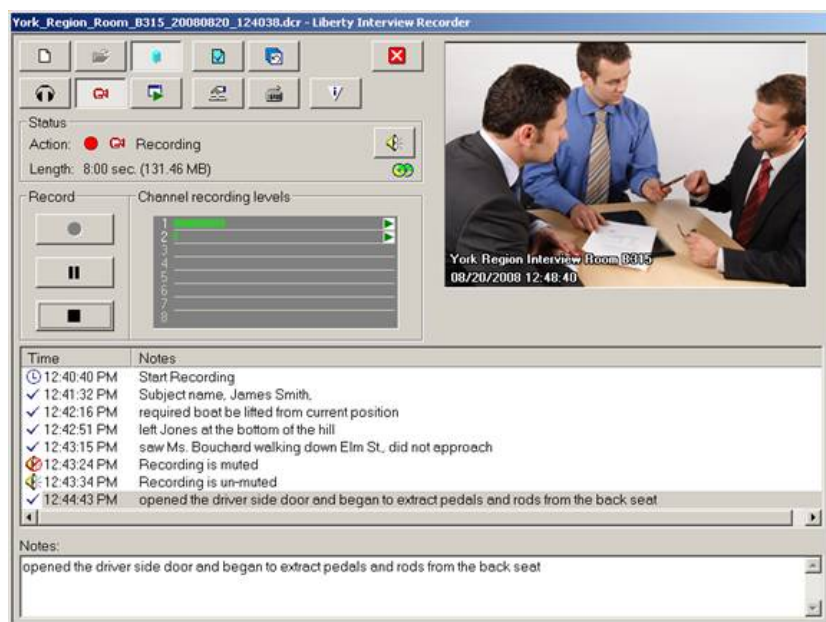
York_Region_Room_B315_20080820_124038.dcr - Liberty Interview Recorder

Status
Action: Recording
Length: 8:00 sec. (131.46 MB)

Record

Channel recording levels
1
2
3
4
5
6
7
8

York Region Interview Room B315
08/20/2008 12:48:40

| Time | Notes |
|---|---|
| 12:40:40 PM | Start Recording |
| 12:41:32 PM | Subject name, James Smith, |
| 12:42:16 PM | required boat be lifted from current position |
| 12:42:51 PM | left Jones at the bottom of the hill |
| 12:43:15 PM | saw Ms. Bouchard walking down Elm St., did not approach |
| 12:43:24 PM | Recording is muted |
| 12:43:34 PM | Recording is un-muted |
| 12:44:43 PM | opened the driver side door and began to extract pedals and rods from the back seat |

Notes:
opened the driver side door and began to extract pedals and rods from the back seat